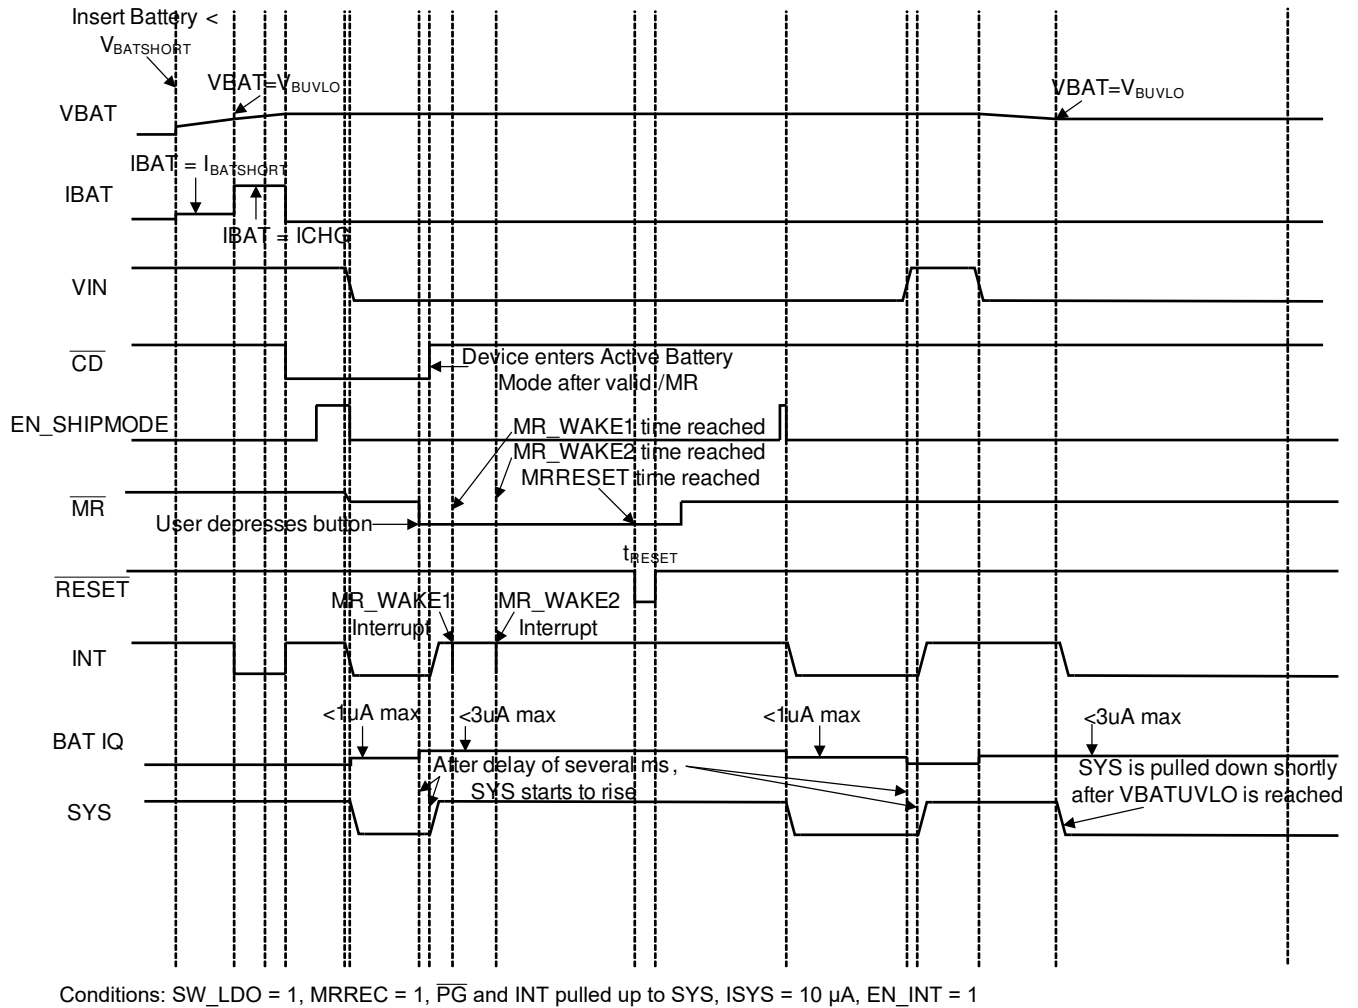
Insert Battery < $V_{BATSHORT}$

VBAT=$V_{BUVLO}$

VBAT=$V_{BUVLO}$

VBAT

IBAT = $I_{BATSHORT}$

IBAT

IBAT = ICHG

VIN

$\overline{CD}$

Device enters Active Battery Mode after valid /MR

EN_SHIPMODE

MR_WAKE1 time reached

MR_WAKE2 time reached

MRRESET time reached

$\overline{MR}$

User depresses button

$t_{RESET}$

$\overline{RESET}$

MR_WAKE1 Interrupt

MR_WAKE2 Interrupt

INT

<1uA max

<3uA max

<1uA max

<3uA max

BAT IQ

After delay of several ms , SYS starts to rise

SYS is pulled down shortly after VBATUVLO is reached

SYS

Conditions: SW_LDO = 1, MRREC = 1, $\overline{PG}$ and INT pulled up to SYS, ISYS = 10 µA, EN_INT = 1